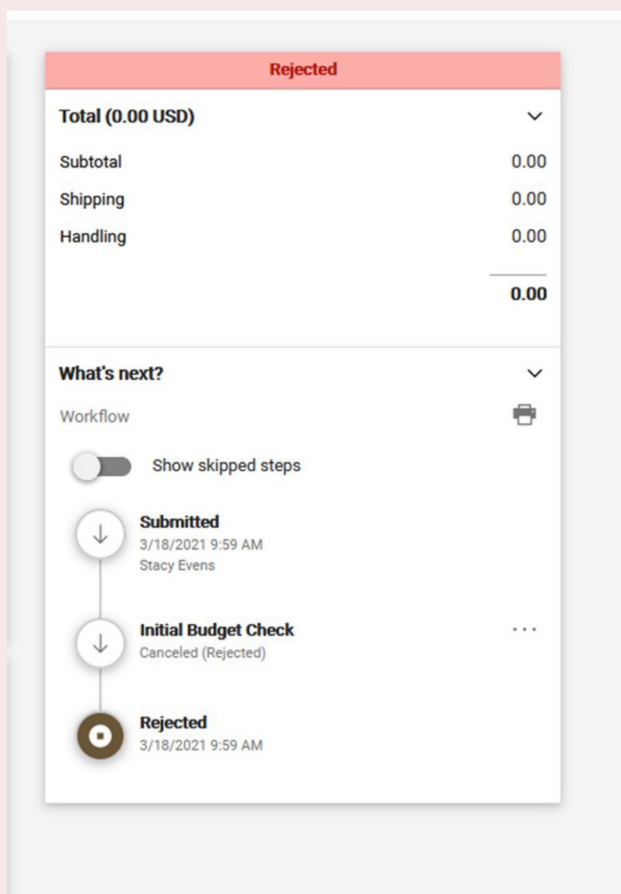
Rejected

Total (0.00 USD)

| | |
|---|---|
| Subtotal | 0.00 |
| Shipping | 0.00 |
| Handling | 0.00 |
| | 0.00 |

What's next?

Workflow

Show skipped steps

Submitted
3/18/2021 9:59 AM
Stacy Evens

Initial Budget Check
Canceled (Rejected)

Rejected
3/18/2021 9:59 AM